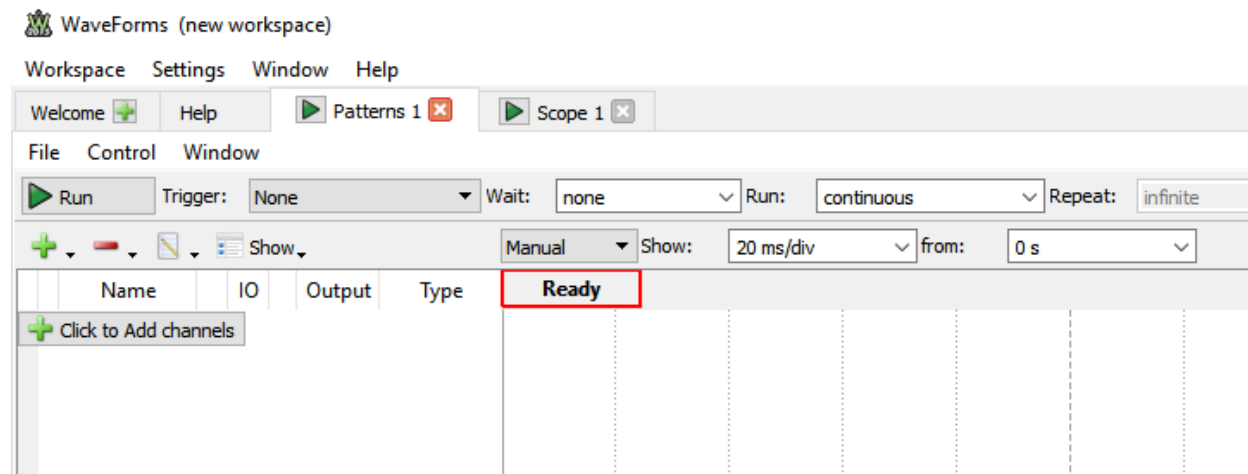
WaveForms (new workspace)

Workspace Settings Window Help

Welcome Help Patterns 1 Scope 1

File Control Window

Run Trigger: None Wait: none Run: continuous Repeat: infinite

Show Manual Show: 20 ms/div from: 0 s

Name IO Output Type Ready

Click to Add channels